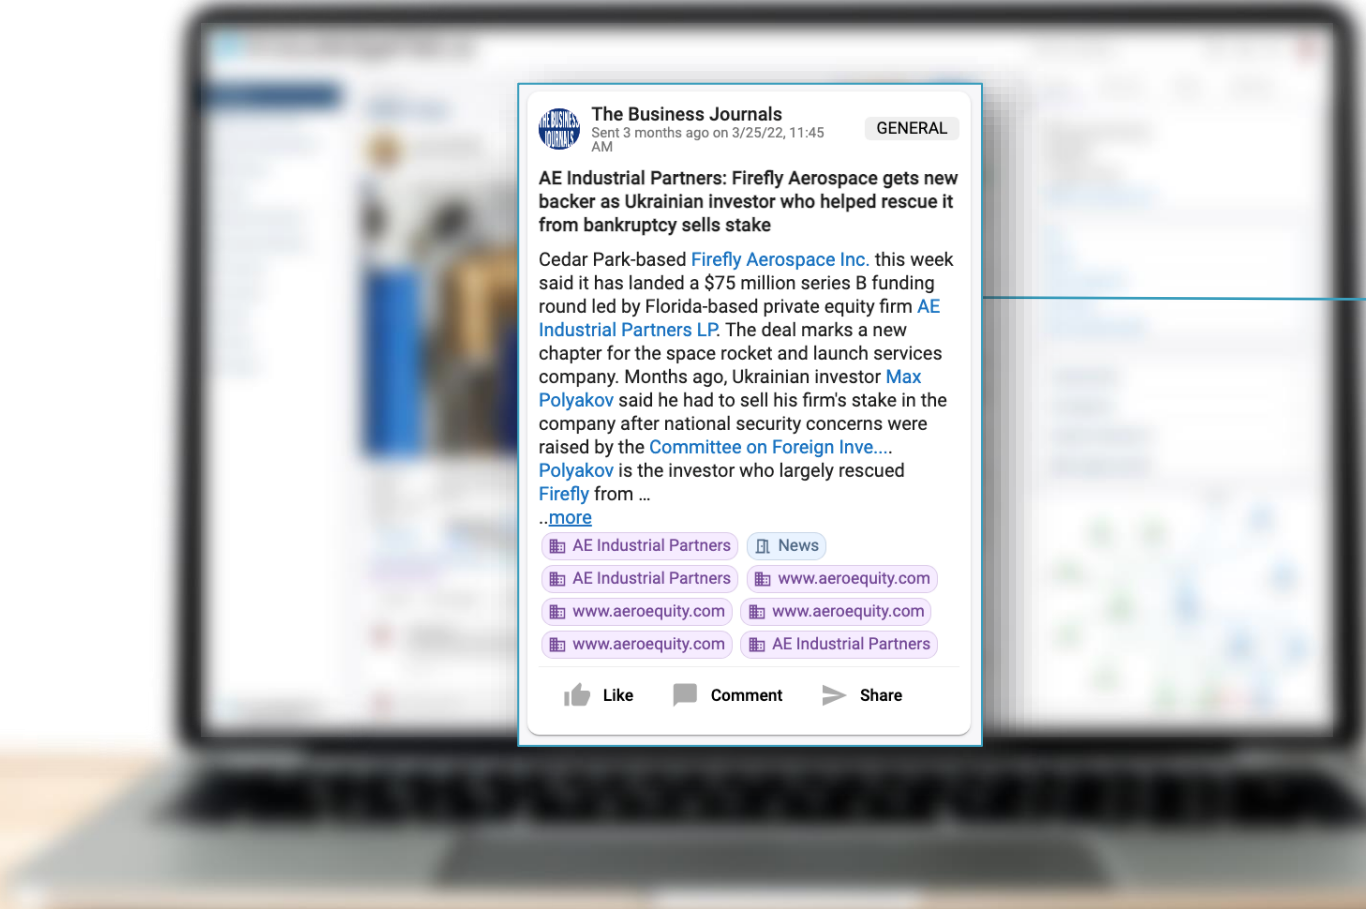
THE BUSINESS JOURNALS

The Business Journals
Sent 3 months ago on 3/25/22, 11:45 AM

GENERAL

AE Industrial Partners: Firefly Aerospace gets new backer as Ukrainian investor who helped rescue it from bankruptcy sells stake

Cedar Park-based Firefly Aerospace Inc. this week said it has landed a $75 million series B funding round led by Florida-based private equity firm AE Industrial Partners LP. The deal marks a new chapter for the space rocket and launch services company. Months ago, Ukrainian investor Max Polyakov said he had to sell his firm's stake in the company after national security concerns were raised by the Committee on Foreign Inve.... Polyakov is the investor who largely rescued Firefly from ...
..more

AE Industrial Partners
News
AE Industrial Partners
www.aeroequity.com
www.aeroequity.com
www.aeroequity.com
www.aeroequity.com
AE Industrial Partners

Like
Comment
Share